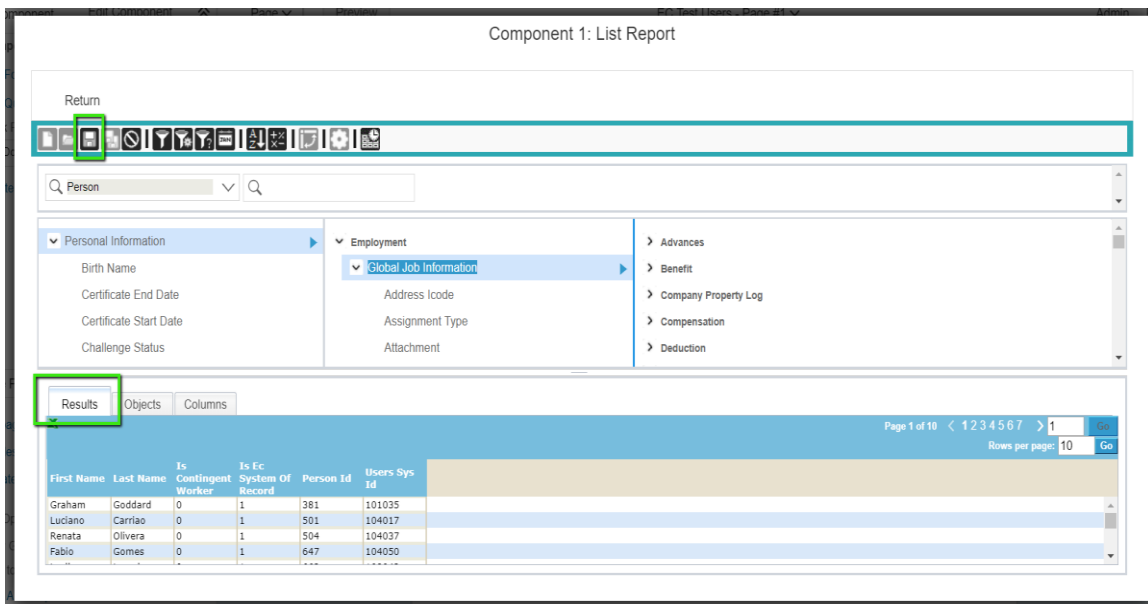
Component 1: List Report

Return

Person

Personal Information
Birth Name
Certificate End Date
Certificate Start Date
Challenge Status

Employment
Global Job Information
Address Icode
Assignment Type
Attachment

Advances
Benefit
Company Property Log
Compensation
Deduction

Results Objects Columns

Page 1 of 10 < 1 2 3 4 5 6 7 > 1 Go
Rows per page: 10 Go

| First Name | Last Name | Is Contingent Worker | Is Ec System Of Record | Person Id | Users Sys Id |
|---|---|---|---|---|---|
| Graham | Goddard | 0 | 1 | 381 | 101035 |
| Luciano | Carriao | 0 | 1 | 501 | 104017 |
| Renata | Olivera | 0 | 1 | 504 | 104037 |
| Fabio | Gomes | 0 | 1 | 647 | 104050 |